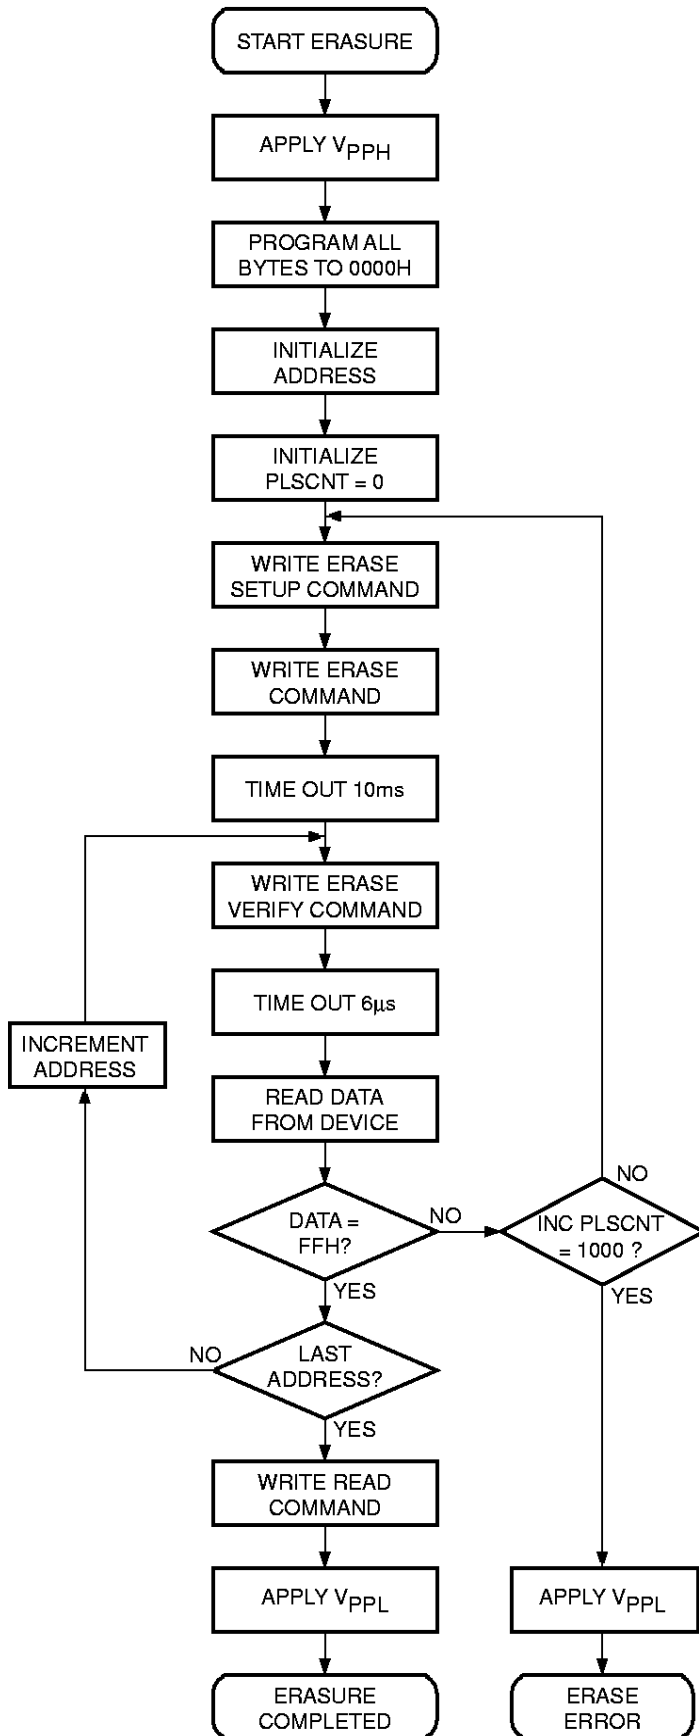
START ERASURE

APPLY $V_{PPH}$

PROGRAM ALL BYTES TO 0000H

INITIALIZE ADDRESS

INITIALIZE PLSCNT = 0

WRITE ERASE SETUP COMMAND

WRITE ERASE COMMAND

TIME OUT 10ms

WRITE ERASE VERIFY COMMAND

TIME OUT 6µs

INCREMENT ADDRESS

READ DATA FROM DEVICE

DATA = FFH?

NO

INC PLSCNT = 1000 ?

NO

YES

YES

NO

LAST ADDRESS?

YES

WRITE READ COMMAND

APPLY $V_{PPL}$

APPLY $V_{PPL}$

ERASURE COMPLETED

ERASE ERROR